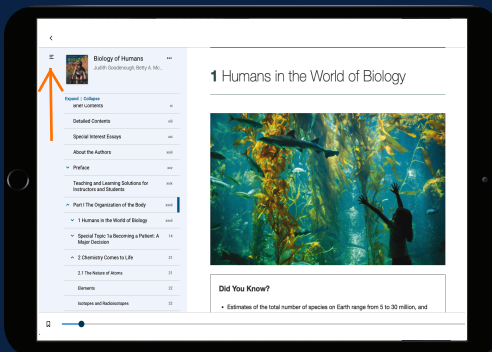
<

Biology of Humans
Judith Goodenough, Betty A. Mc...

Expand | Collapse
ief Contents
Detailed Contents
Special Interest Essays
About the Authors
Preface
Teaching and Learning Solutions for Instructors and Students
Part I The Organization of the Body
1 Humans in the World of Biology
Special Topic 1a Becoming a Patient: A Major Decision
2 Chemistry Comes to Life
2.1 The Nature of Atoms
Elements
Isotopes and Radioisotopes

1 Humans in the World of Biology

Did You Know?

• Estimates of the total number of species on Earth range from 5 to 30 million, and